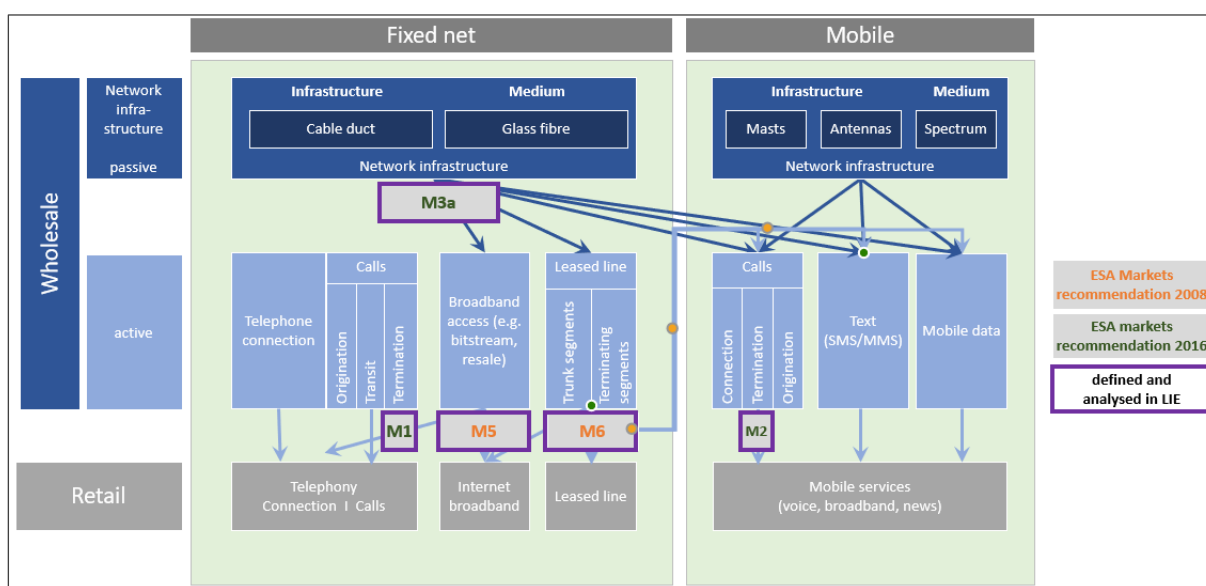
Fixed net

Mobile

Wholesale

Network infrastructure

passive

Infrastructure

Medium

Cable duct

Glass fibre

Network infrastructure

Infrastructure

Medium

Masts

Antennas

Spectrum

Network infrastructure

M3a

active

Telephone connection

Calls

Origination

Transit

Termination

Broadband access (e.g. bitstream, resale)

Leased line

Trunk segments

Terminating segments

Calls

Connection

Termination

Origination

Text (SMS/MMS)

Mobile data

M1

M5

M6

M2

Retail

Telephony Connection I Calls

Internet broadband

Leased line

Mobile services (voice, broadband, news)

ESA Markets recommendation 2008

ESA markets recommendation 2016

defined and analysed in LIE